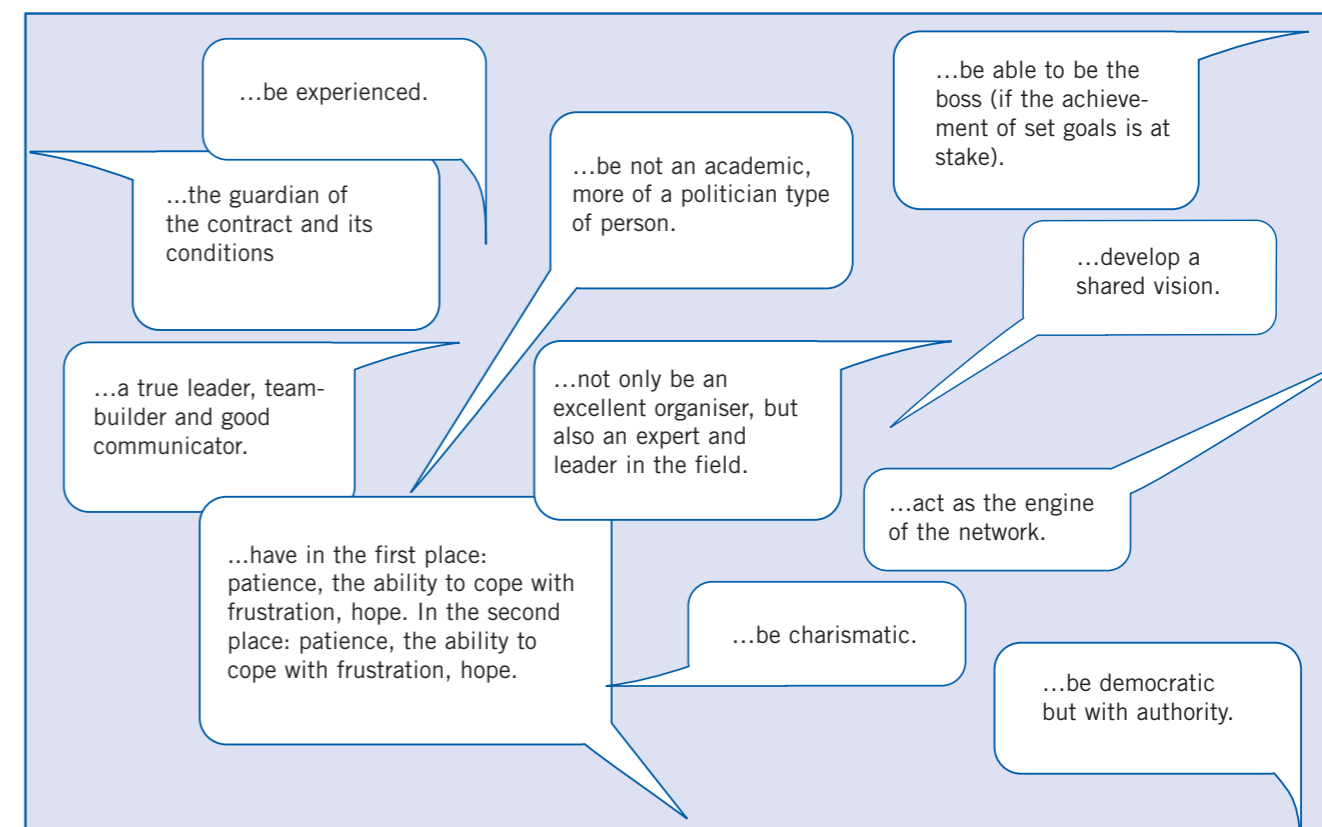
…be experienced.

…the guardian of the contract and its conditions

…be not an academic, more of a politician type of person.

…be able to be the boss (if the achievement of set goals is at stake).

…develop a shared vision.

…a true leader, team-builder and good communicator.

…not only be an excellent organiser, but also an expert and leader in the field.

…act as the engine of the network.

…have in the first place: patience, the ability to cope with frustration, hope. In the second place: patience, the ability to cope with frustration, hope.

…be charismatic.

…be democratic but with authority.